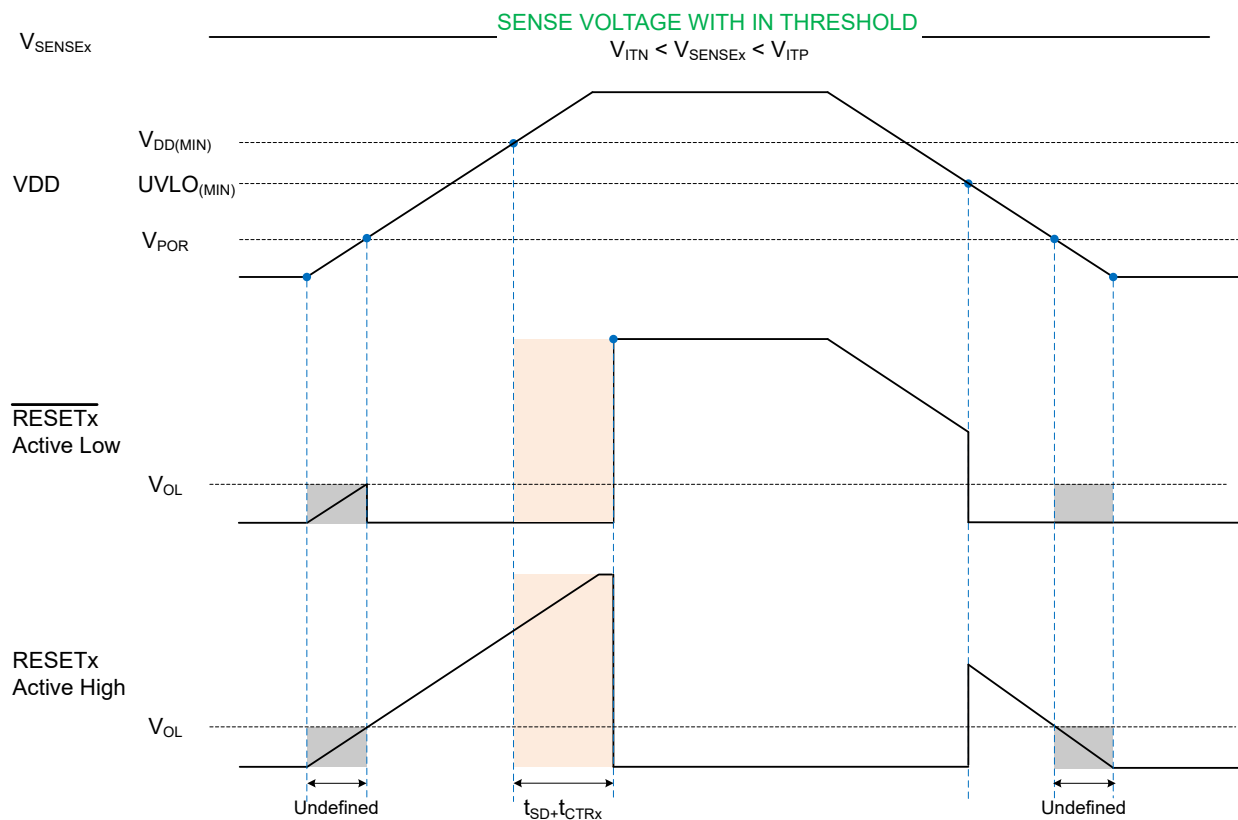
$V_{SENSEx}$

SENSE VOLTAGE WITH IN THRESHOLD

$V_{ITN} < V_{SENSEx} < V_{ITP}$

$V_{DD(MIN)}$

VDD

$UVLO_{(MIN)}$

$V_{POR}$

$\overline{RESETx}$
Active Low

$V_{OL}$

RESETx
Active High

$V_{OL}$

Undefined

$t_{SD}+t_{CTRx}$

Undefined